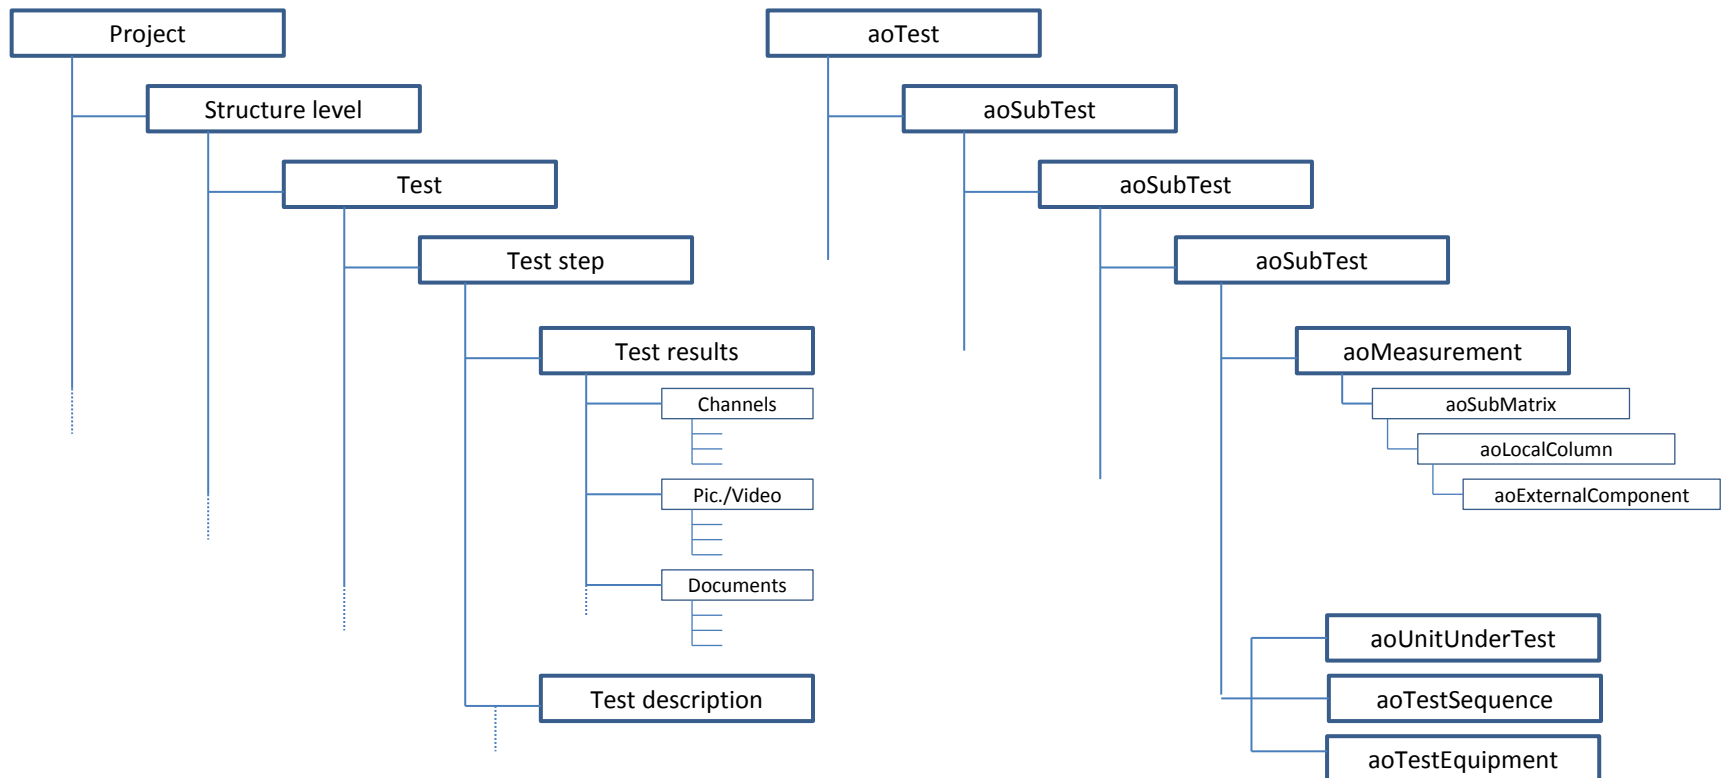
Project

Structure level

Test

Test step

Test results

Channels

Pic./Video

Documents

Test description

aoTest

aoSubTest

aoSubTest

aoSubTest

aoMeasurement

aoSubMatrix

aoLocalColumn

aoExternalComponent

aoUnitUnderTest

aoTestSequence

aoTestEquipment